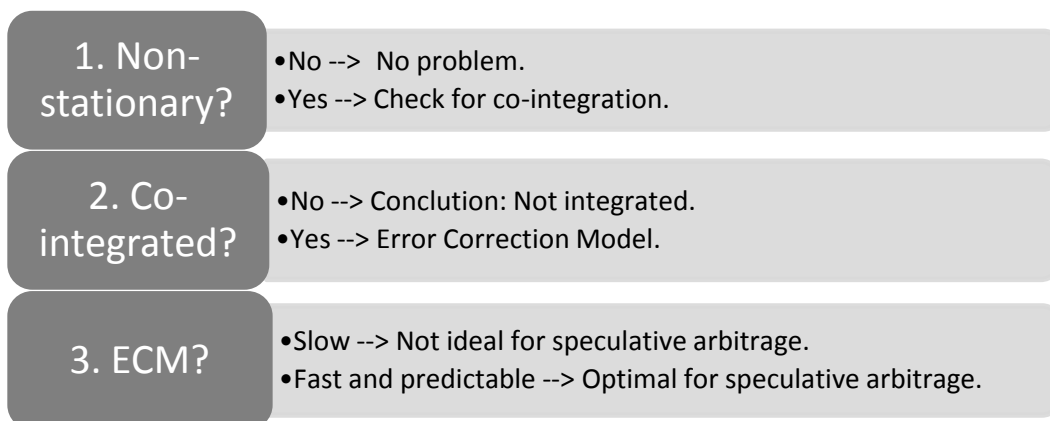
1. Non-stationary?

•No --> No problem.
•Yes --> Check for co-integration.

2. Co-integrated?

•No --> Conclution: Not integrated.
•Yes --> Error Correction Model.

3. ECM?

•Slow --> Not ideal for speculative arbitrage.
•Fast and predictable --> Optimal for speculative arbitrage.